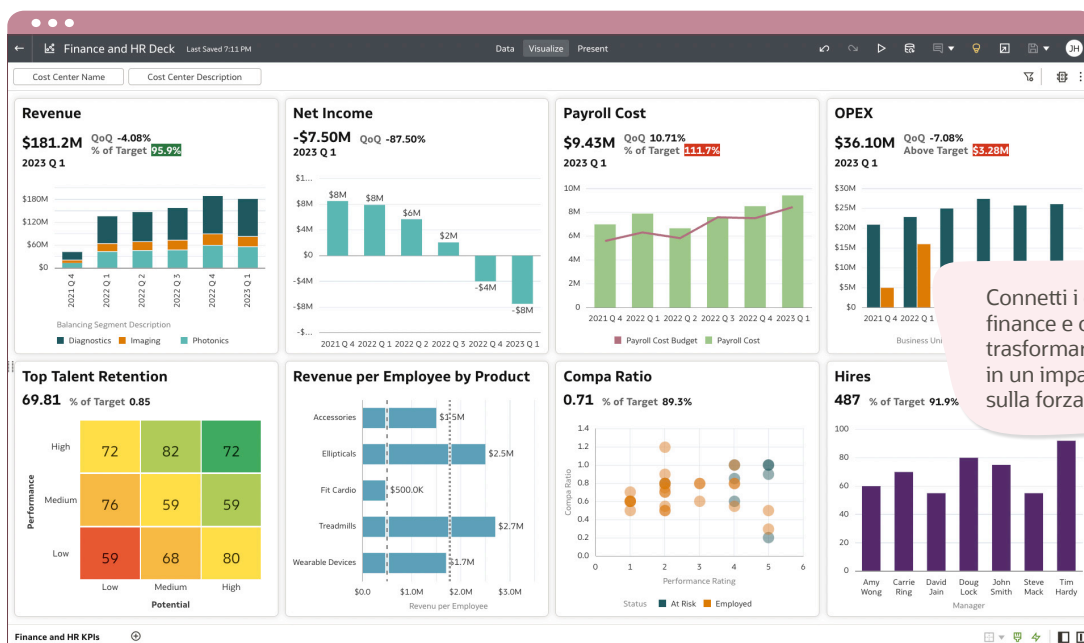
Finance and HR Deck Last Saved 7:11 PM
Data Visualize Present
JH
Cost Center Name Cost Center Description

Revenue
$181.2M QoQ -4.08%
% of Target 95.9%
2023 Q 1
$180M
$120M
$60M
$0
2021 Q 4 2022 Q 1 2022 Q 2 2022 Q 3 2022 Q 4 2023 Q 1
Balancing Segment Description
Diagnostics Imaging Photonics

Net Income
-$7.50M QoQ -87.50%
2023 Q 1
$1...
$8M $8M $6M $2M -$4M -$8M
$8M
$4M
$0
-$4M
-$8M
-$...
2021 Q 4 2022 Q 1 2022 Q 2 2022 Q 3 2022 Q 4 2023 Q 1

Payroll Cost
$9.43M QoQ 10.71%
% of Target 111.7%
2023 Q 1
10M
8M
6M
4M
2M
0
2021 Q 4 2022 Q 1 2022 Q 2 2022 Q 3 2022 Q 4 2023 Q 1
Payroll Cost Budget Payroll Cost

OPEX
$36.10M QoQ -7.08%
Above Target $3.28M
2023 Q 1
$30M
$25M
$20M
$15M
$10M
$5M
$0
2021 Q 4 2022 Q 1 2022
Business Uni

Connetti i finance e c trasformar in un impa sulla forza

Top Talent Retention
69.81 % of Target 0.85
Performance
High 72 82 72
Medium 76 59 59
Low 59 68 80
Low Medium High
Potential

Revenue per Employee by Product
Accessories $1.5M
Ellipticals $2.5M
Fit Cardio $500.0K
Treadmills $2.7M
Wearable Devices $1.7M
$0.0 $1.0M $2.0M $3.0M
Revenu per Employee

Compa Ratio
0.71 % of Target 89.3%
Compa Ratio
1.4
1.2
1.0
0.8
0.6
0.4
0.2
0.0
0 1 2 3 4 5 6
Performance Rating
Status At Risk Employed

Hires
487 % of Target 91.9%
100
80
60
40
20
0
Amy Wong Carrie Ring David Jain Doug Lock John Smith Steve Mack Tim Hardy
Manager

Finance and HR KPIs